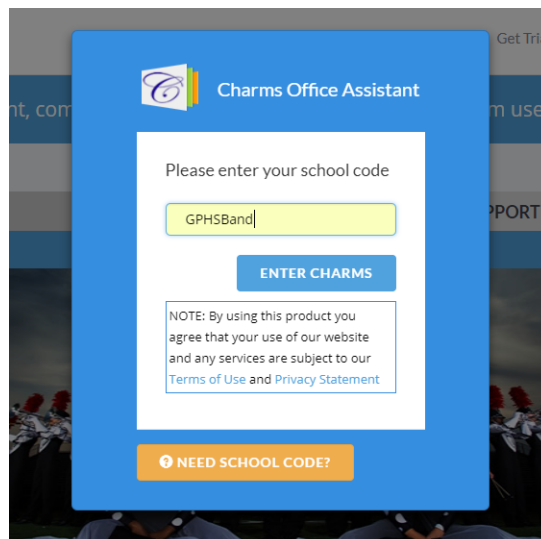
Get Tri

nt, com

m use

PPORT

Charms Office Assistant

Please enter your school code

GPHSBand

ENTER CHARMS

NOTE: By using this product you agree that your use of our website and any services are subject to our Terms of Use and Privacy Statement

NEED SCHOOL CODE?